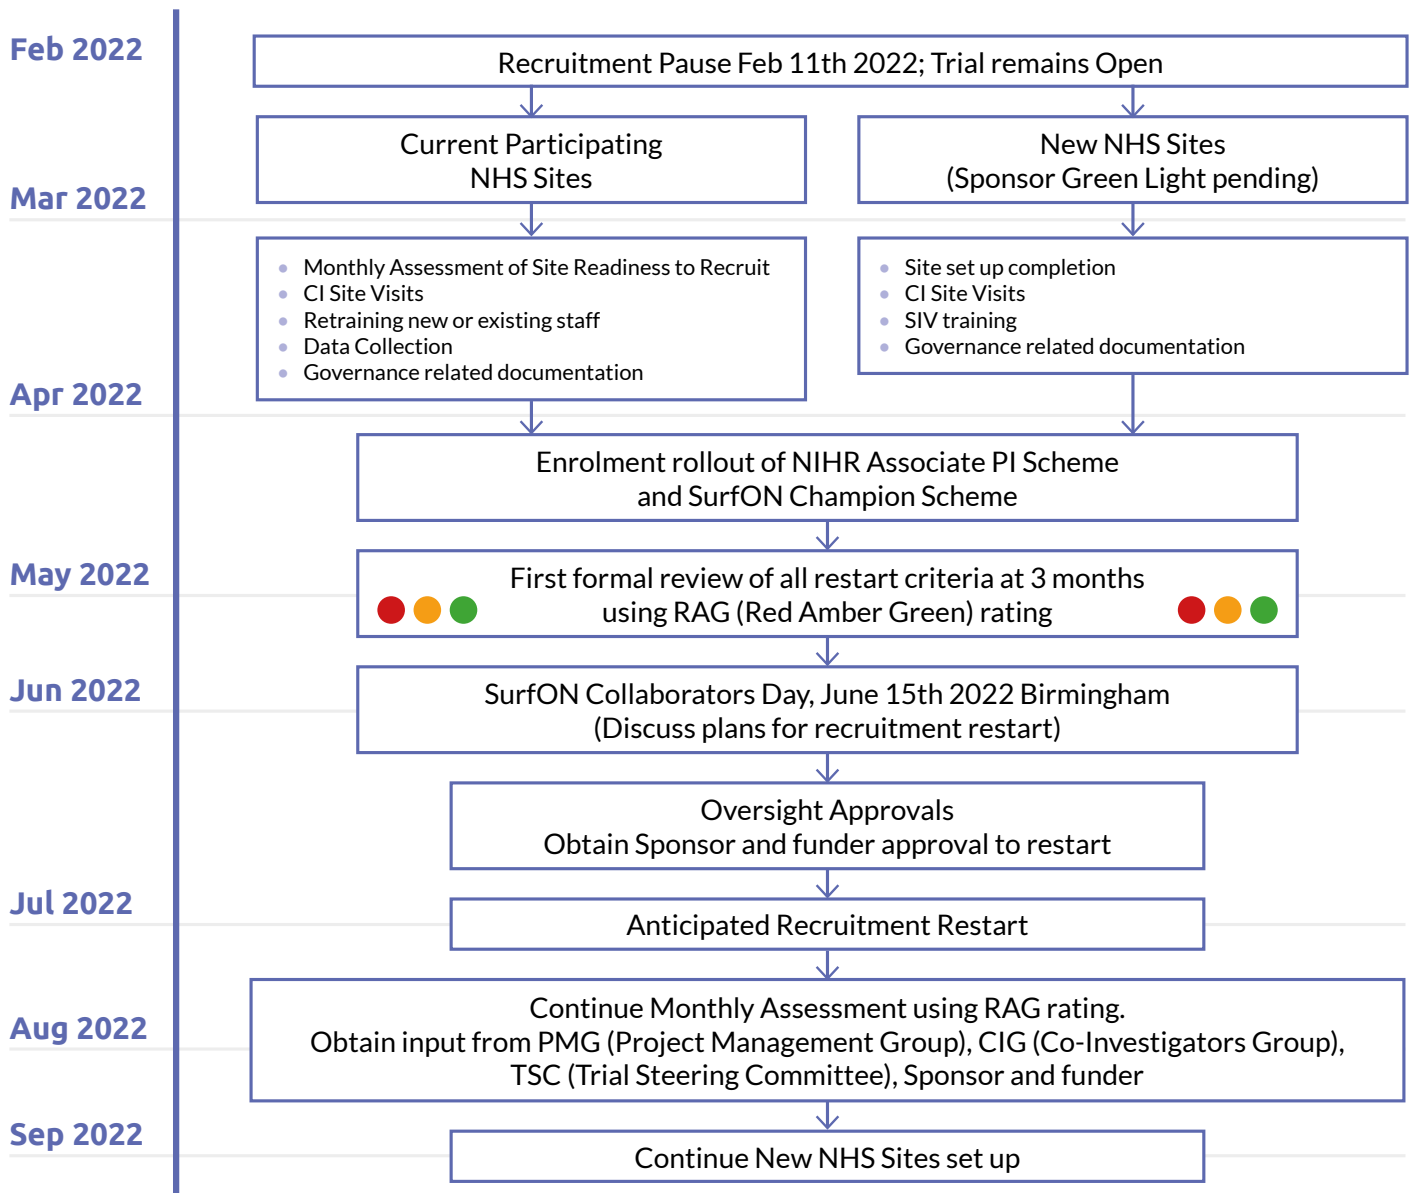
Feb 2022

Recruitment Pause Feb 11th 2022; Trial remains Open

Current Participating NHS Sites

New NHS Sites (Sponsor Green Light pending)

Mar 2022

- Monthly Assessment of Site Readiness to Recruit
- CI Site Visits
- Retraining new or existing staff
- Data Collection
- Governance related documentation

- Site set up completion
- CI Site Visits
- SIV training
- Governance related documentation

Apr 2022

Enrolment rollout of NIHR Associate PI Scheme and SurfON Champion Scheme

May 2022

First formal review of all restart criteria at 3 months using RAG (Red Amber Green) rating

Jun 2022

SurfON Collaborators Day, June 15th 2022 Birmingham (Discuss plans for recruitment restart)

Oversight Approvals
Obtain Sponsor and funder approval to restart

Jul 2022

Anticipated Recruitment Restart

Aug 2022

Continue Monthly Assessment using RAG rating.
Obtain input from PMG (Project Management Group), CIG (Co-Investigators Group), TSC (Trial Steering Committee), Sponsor and funder

Sep 2022

Continue New NHS Sites set up